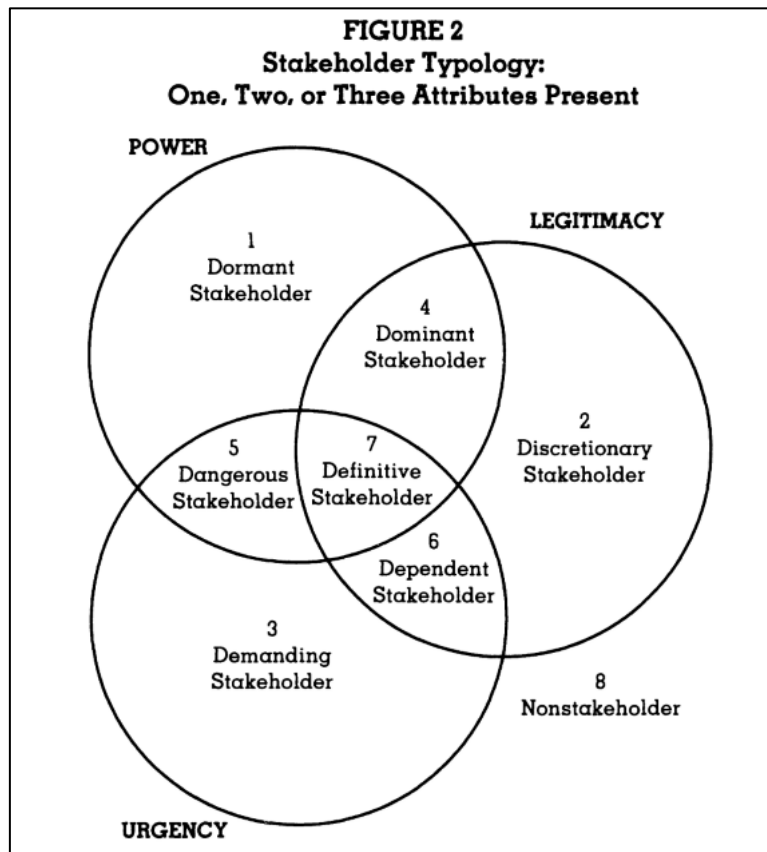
FIGURE 2
Stakeholder Typology:
One, Two, or Three Attributes Present

POWER

LEGITIMACY

1
Dormant
Stakeholder

4
Dominant
Stakeholder

2
Discretionary
Stakeholder

5
Dangerous
Stakeholder

7
Definitive
Stakeholder

6
Dependent
Stakeholder

3
Demanding
Stakeholder

8
Nonstakeholder

URGENCY